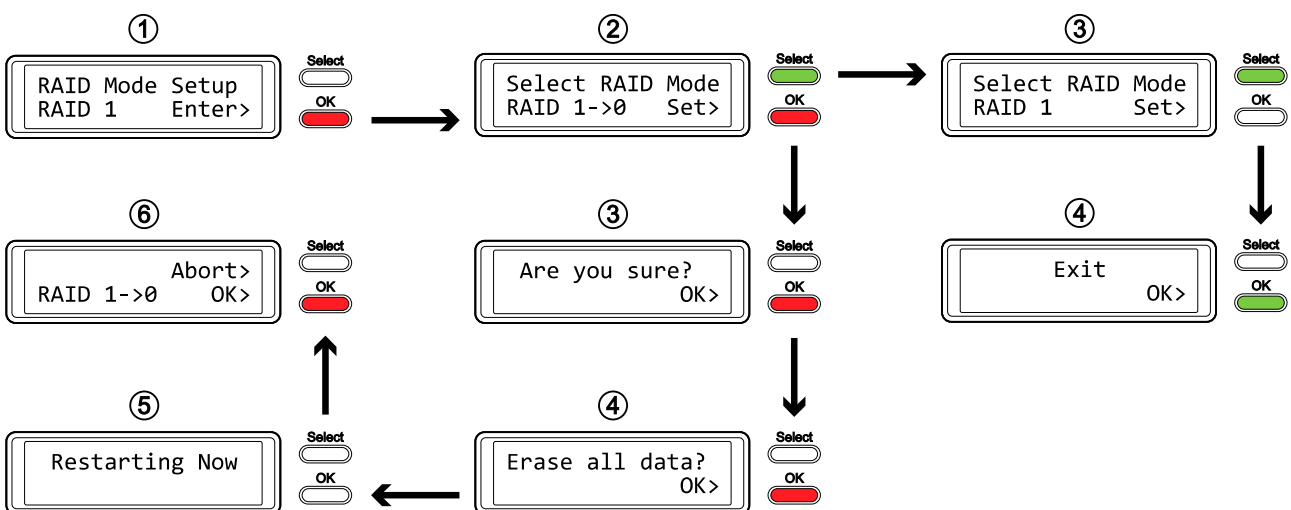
①
RAID Mode Setup
RAID 1 Enter>
Select
OK

②
Select RAID Mode
RAID 1->0 Set>
Select
OK

③
Select RAID Mode
RAID 1 Set>
Select
OK

⑥
Abort>
RAID 1->0 OK>
Select
OK

③
Are you sure?
OK>
Select
OK

④
Exit
OK>
Select
OK

⑤
Restarting Now
Select
OK

④
Erase all data?
OK>
Select
OK